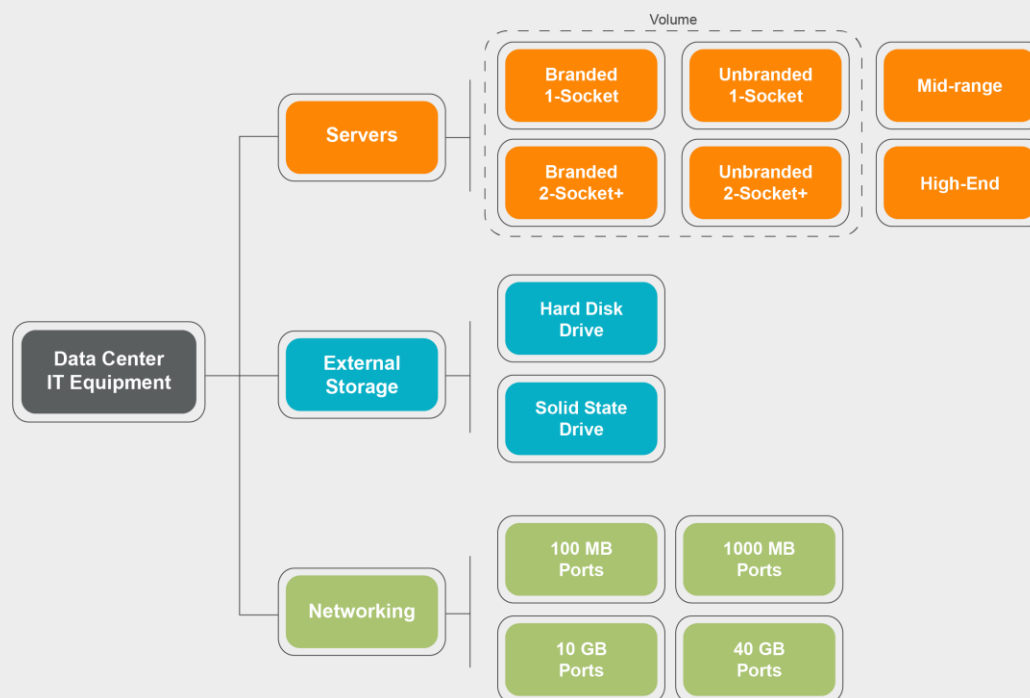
Data Center IT Equipment

Servers

Volume

Branded 1-Socket

Unbranded 1-Socket

Mid-range

Branded 2-Socket+

Unbranded 2-Socket+

High-End

External Storage

Hard Disk Drive

Solid State Drive

Networking

100 MB Ports

1000 MB Ports

10 GB Ports

40 GB Ports